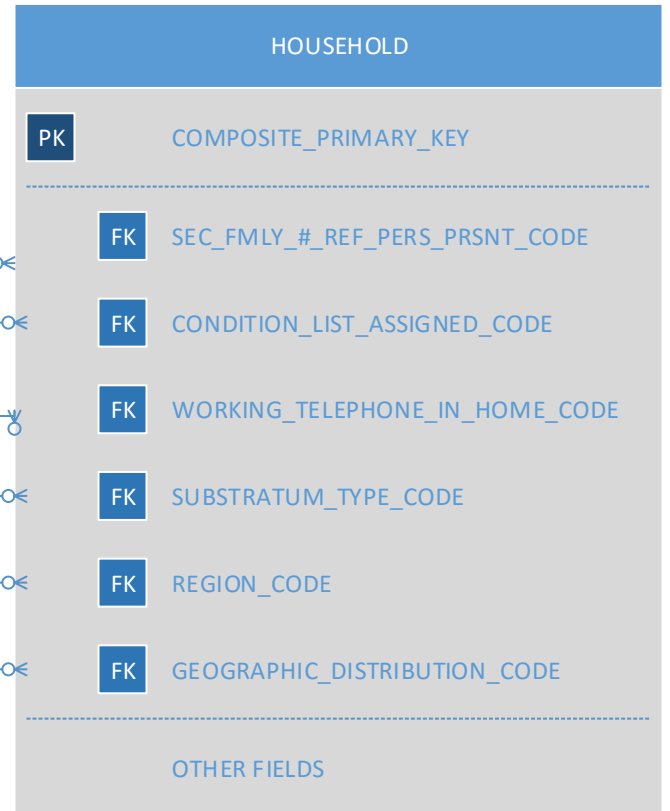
HOUSEHOLD

PK COMPOSITE_PRIMARY_KEY

FK SEC_FMLY_#_REF_PERS_PRSNT_CODE

FK CONDITION_LIST_ASSIGNED_CODE

FK WORKING_TELEPHONE_IN_HOME_CODE

FK SUBSTRATUM_TYPE_CODE

FK REGION_CODE

FK GEOGRAPHIC_DISTRIBUTION_CODE

OTHER FIELDS